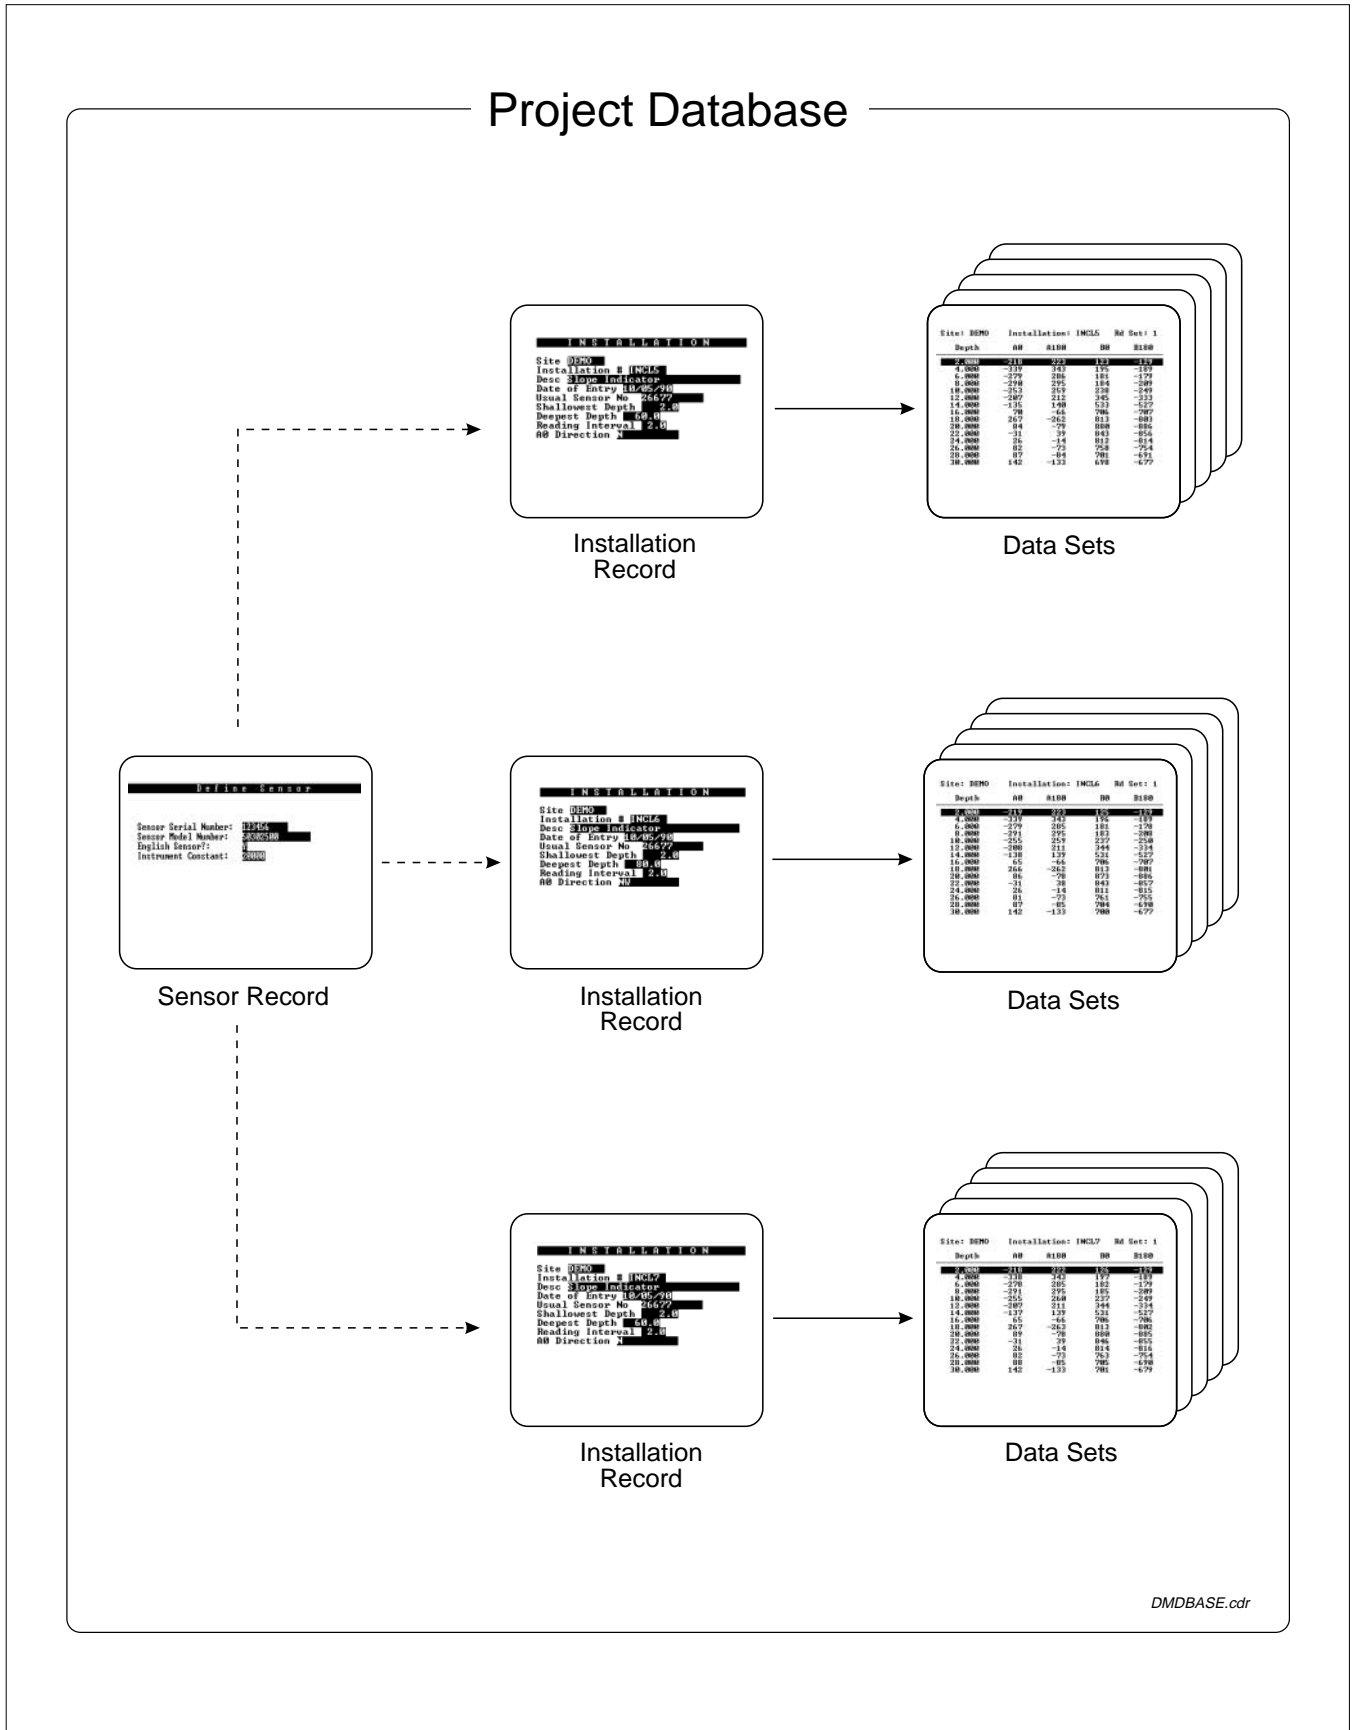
Project Database

INSTALLATION

Site DEMO
Installation # INCL5
Desc Slope Indicator
Date of Entry 10/05/90
Usual Sensor No 26677
Shallowest Depth 2.0
Deepest Depth 60.0
Reading Interval 2.0
A0 Direction N

Installation Record

Site: DEMO Installation: INCL5 Rd Set: 1

| Depth | A0 | A180 | B0 | B180 |
|---|---|---|---|---|
| 2.000 | -218 | 223 | 133 | -139 |
| 4.000 | -339 | 343 | 195 | -189 |
| 6.000 | -279 | 286 | 181 | -179 |
| 8.000 | -290 | 295 | 184 | -209 |
| 10.000 | -253 | 259 | 238 | -249 |
| 12.000 | -207 | 212 | 345 | -333 |
| 14.000 | -135 | 140 | 533 | -527 |
| 16.000 | 70 | -66 | 706 | -707 |
| 18.000 | 267 | -262 | 813 | -803 |
| 20.000 | 84 | -79 | 880 | -886 |
| 22.000 | -31 | 39 | 843 | -856 |
| 24.000 | 26 | -14 | 812 | -814 |
| 26.000 | 82 | -73 | 758 | -754 |
| 28.000 | 87 | -84 | 701 | -691 |
| 30.000 | 142 | -133 | 698 | -677 |

Data Sets

Define Sensor

Sensor Serial Number: 123456
Sensor Model Number: 50302500
English Sensor?: Y
Instrument Constant: 20000

Sensor Record

INSTALLATION

Site DEMO
Installation # INCL6
Desc Slope Indicator
Date of Entry 10/05/90
Usual Sensor No 26677
Shallowest Depth 2.0
Deepest Depth 80.0
Reading Interval 2.0
A0 Direction NE

Installation Record

Site: DEMO Installation: INCL6 Rd Set: 1

| Depth | A0 | A180 | B0 | B180 |
|---|---|---|---|---|
| 2.000 | -217 | 223 | 132 | -139 |
| 4.000 | -339 | 343 | 195 | -189 |
| 6.000 | -279 | 285 | 183 | -178 |
| 8.000 | -291 | 295 | 183 | -208 |
| 10.000 | -255 | 259 | 237 | -250 |
| 12.000 | -208 | 211 | 344 | -334 |
| 14.000 | -138 | 139 | 531 | -527 |
| 16.000 | 65 | -66 | 706 | -707 |
| 18.000 | 266 | -262 | 813 | -801 |
| 20.000 | 86 | -78 | 873 | -886 |
| 22.000 | -31 | 38 | 843 | -857 |
| 24.000 | 26 | -14 | 811 | -815 |
| 26.000 | 81 | -73 | 761 | -755 |
| 28.000 | 87 | -85 | 704 | -690 |
| 30.000 | 142 | -133 | 700 | -677 |

Data Sets

INSTALLATION

Site DEMO
Installation # INCL7
Desc Slope Indicator
Date of Entry 10/05/90
Usual Sensor No 26677
Shallowest Depth 2.0
Deepest Depth 60.0
Reading Interval 2.0
A0 Direction N

Installation Record

Site: DEMO Installation: INCL7 Rd Set: 1

| Depth | A0 | A180 | B0 | B180 |
|---|---|---|---|---|
| 2.000 | -218 | 222 | 126 | -139 |
| 4.000 | -338 | 343 | 197 | -187 |
| 6.000 | -278 | 285 | 182 | -179 |
| 8.000 | -291 | 295 | 185 | -209 |
| 10.000 | -255 | 260 | 237 | -249 |
| 12.000 | -207 | 211 | 344 | -334 |
| 14.000 | -137 | 139 | 531 | -527 |
| 16.000 | 65 | -66 | 706 | -706 |
| 18.000 | 267 | -263 | 813 | -802 |
| 20.000 | 89 | -78 | 880 | -885 |
| 22.000 | -31 | 39 | 846 | -855 |
| 24.000 | 26 | -14 | 814 | -816 |
| 26.000 | 82 | -73 | 763 | -754 |
| 28.000 | 88 | -85 | 705 | -690 |
| 30.000 | 142 | -133 | 701 | -679 |

Data Sets

DMDBASE.cdr